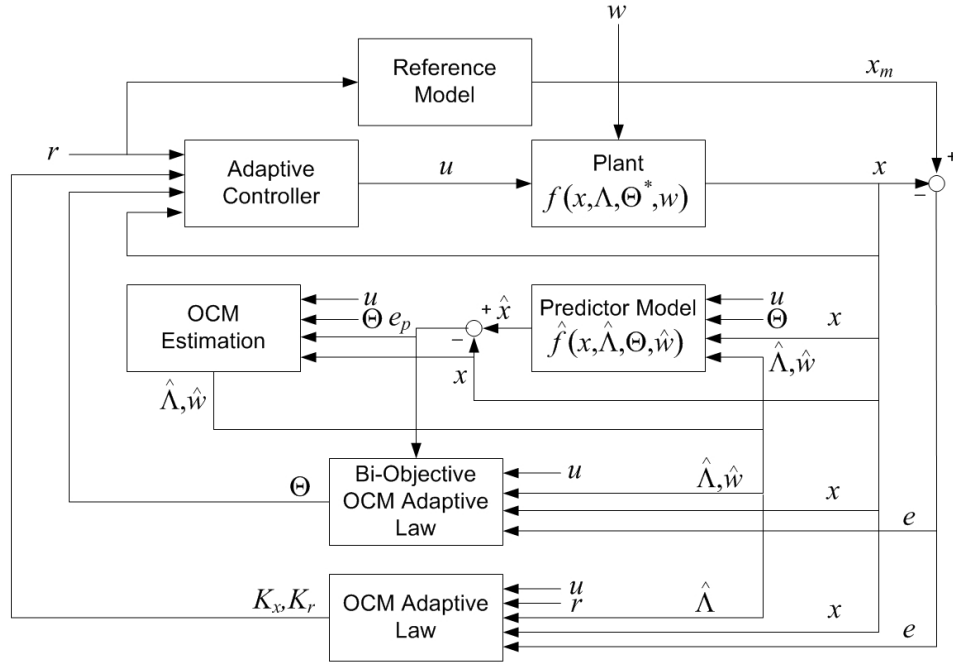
$w$

Reference Model

$x_m$

$r$

Adaptive Controller

$u$

Plant $f(x, \Lambda, \Theta^*, w)$

$x$

+

−

OCM Estimation

$u$

$\Theta$ $e_p$

+ $\hat{x}$

−

Predictor Model $\hat{f}(x, \hat{\Lambda}, \Theta, \hat{w})$

$u$

$\Theta$

$x$

$\hat{\Lambda}, \hat{w}$

$x$

$\hat{\Lambda}, \hat{w}$

$\Theta$

Bi-Objective OCM Adaptive Law

$u$

$\hat{\Lambda}, \hat{w}$

$x$

$e$

$K_x, K_r$

OCM Adaptive Law

$u$

$r$

$\hat{\Lambda}$

$x$

$e$